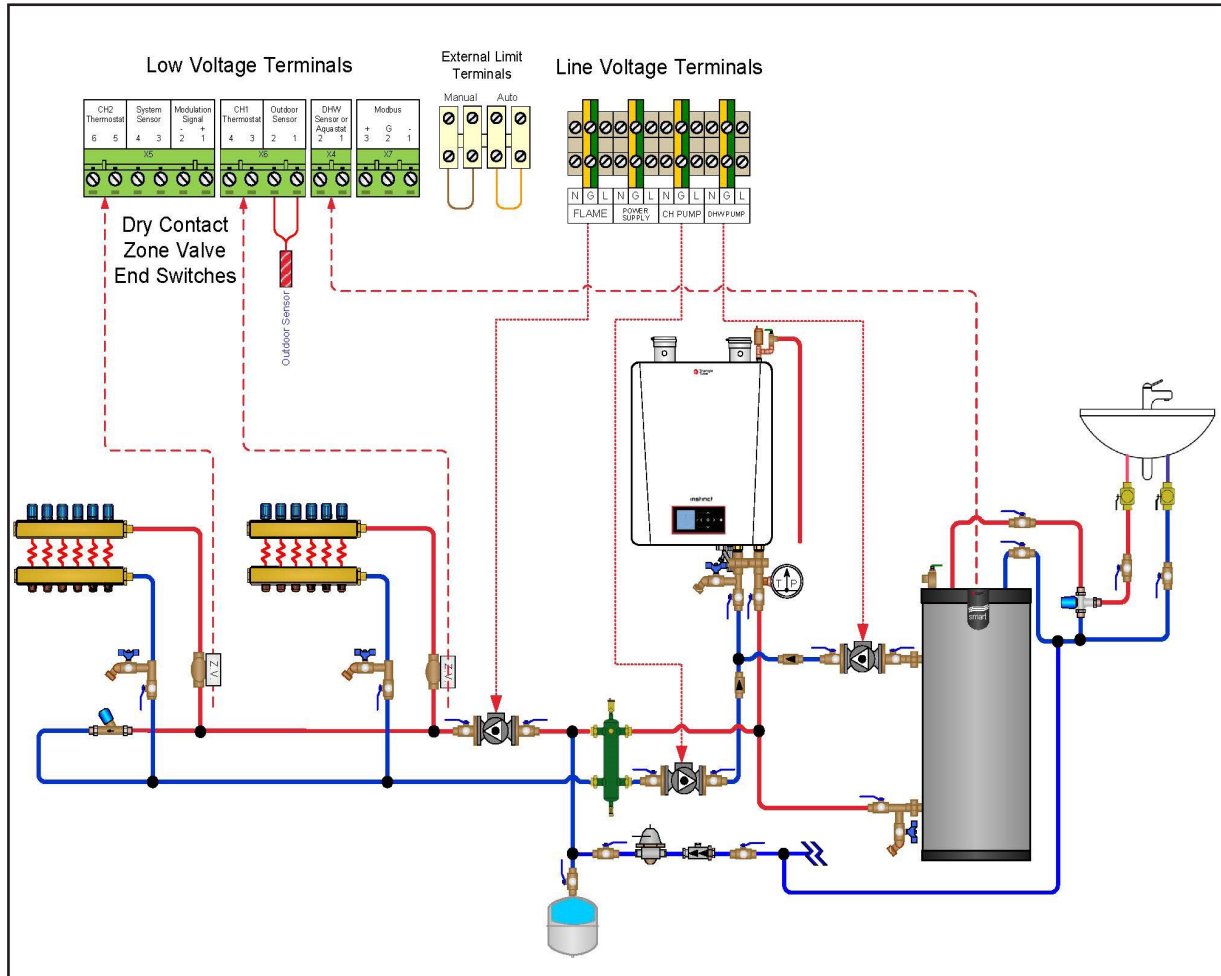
Low Voltage Terminals

External Limit Terminals

Line Voltage Terminals

| CH2 Thermostat | System Sensor | Modulation Signal |
|---|---|---|
| 6 5 | 4 3 | - + 2 1 |

X5

| CH1 Thermostat | Outdoor Sensor |
|---|---|
| 4 3 | 2 1 |

X6

DHW Sensor or Aquastat
2 1
X4

Modbus
+ G -
3 2 1
X7

Manual Auto

| N | G | L | N | G | L | N | G | L | N | G | L |
|---|---|---|---|---|---|---|---|---|---|---|---|
| FLAME | | | POWER SUPPLY | | | CH PUMP | | | DHW PUMP | | |

Dry Contact Zone Valve End Switches

Outdoor Sensor

ZV

ZV

T P

instinct

smart